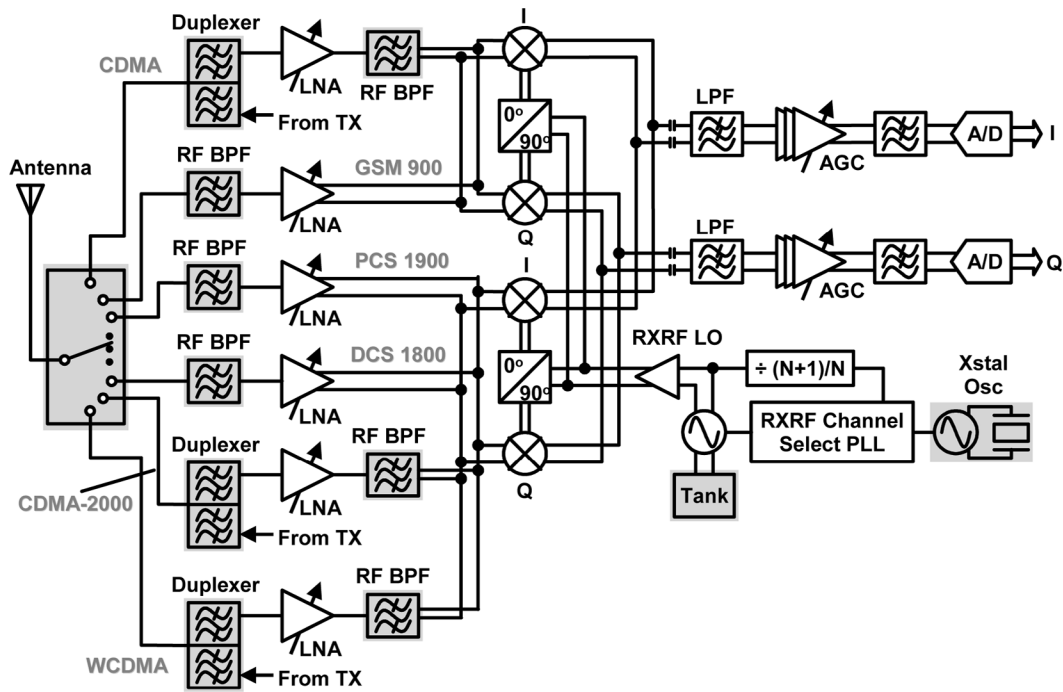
Duplexer
CDMA
LNA
RF BPF
From TX
I
$0^o$
$90^o$
Q
LPF
AGC
A/D
I
Antenna
RF BPF
GSM 900
LNA
RF BPF
PCS 1900
LNA
I
LPF
AGC
A/D
Q
RF BPF
DCS 1800
LNA
$0^o$
$90^o$
RXRF LO
÷ (N+1)/N
Xstal Osc
RXRF Channel Select PLL
Duplexer
LNA
RF BPF
Q
CDMA-2000
From TX
Tank
Duplexer
LNA
RF BPF
WCDMA
From TX